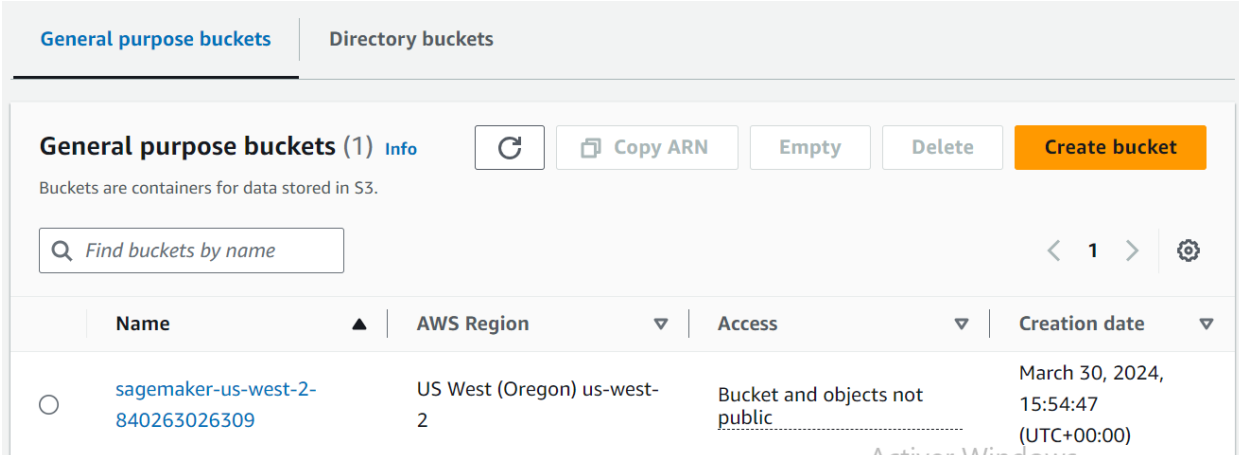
General purpose buckets | Directory buckets

General purpose buckets (1) Info

Copy ARN | Empty | Delete | Create bucket

Buckets are containers for data stored in S3.

Find buckets by name

1

| | Name | AWS Region | Access | Creation date |
|---|---|---|---|---|
| ○ | sagemaker-us-west-2-840263026309 | US West (Oregon) us-west-2 | Bucket and objects not public | March 30, 2024, 15:54:47 (UTC+00:00) |

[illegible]